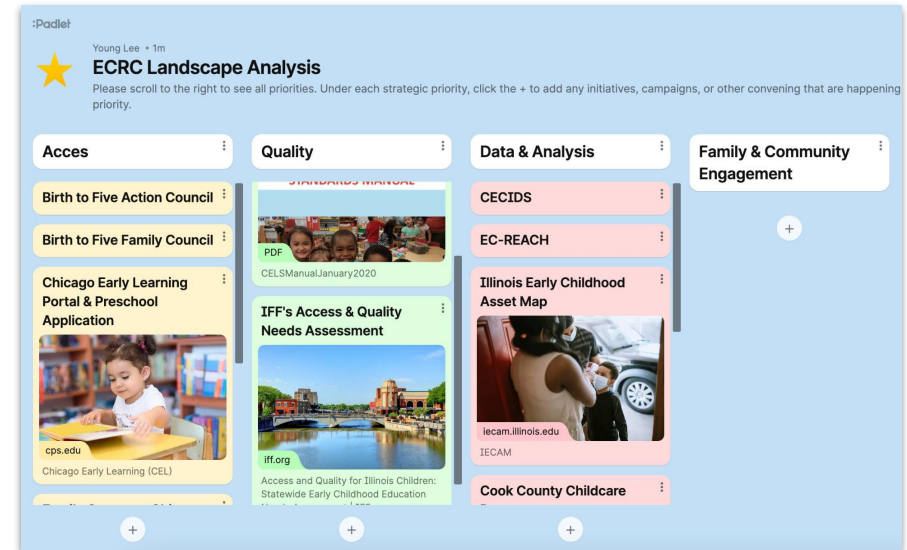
:Padlet

Young Lee • 1m

ECRC Landscape Analysis

Please scroll to the right to see all priorities. Under each strategic priority, click the + to add any initiatives, campaigns, or other convening that are happening priority.

Acces

Birth to Five Action Council

Birth to Five Family Council

Chicago Early Learning Portal & Preschool Application

cps.edu

Chicago Early Learning (CEL)

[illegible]

+

Quality

STANDARDS MANUAL

PDF

CELSManualJanuary2020

IFF's Access & Quality Needs Assessment

iff.org

Access and Quality for Illinois Children: Statewide Early Childhood Education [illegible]

+

Data & Analysis

CECIDS

EC-REACH

Illinois Early Childhood Asset Map

iecam.illinois.edu

IECAM

Cook County Childcare

+

Family & Community Engagement

+